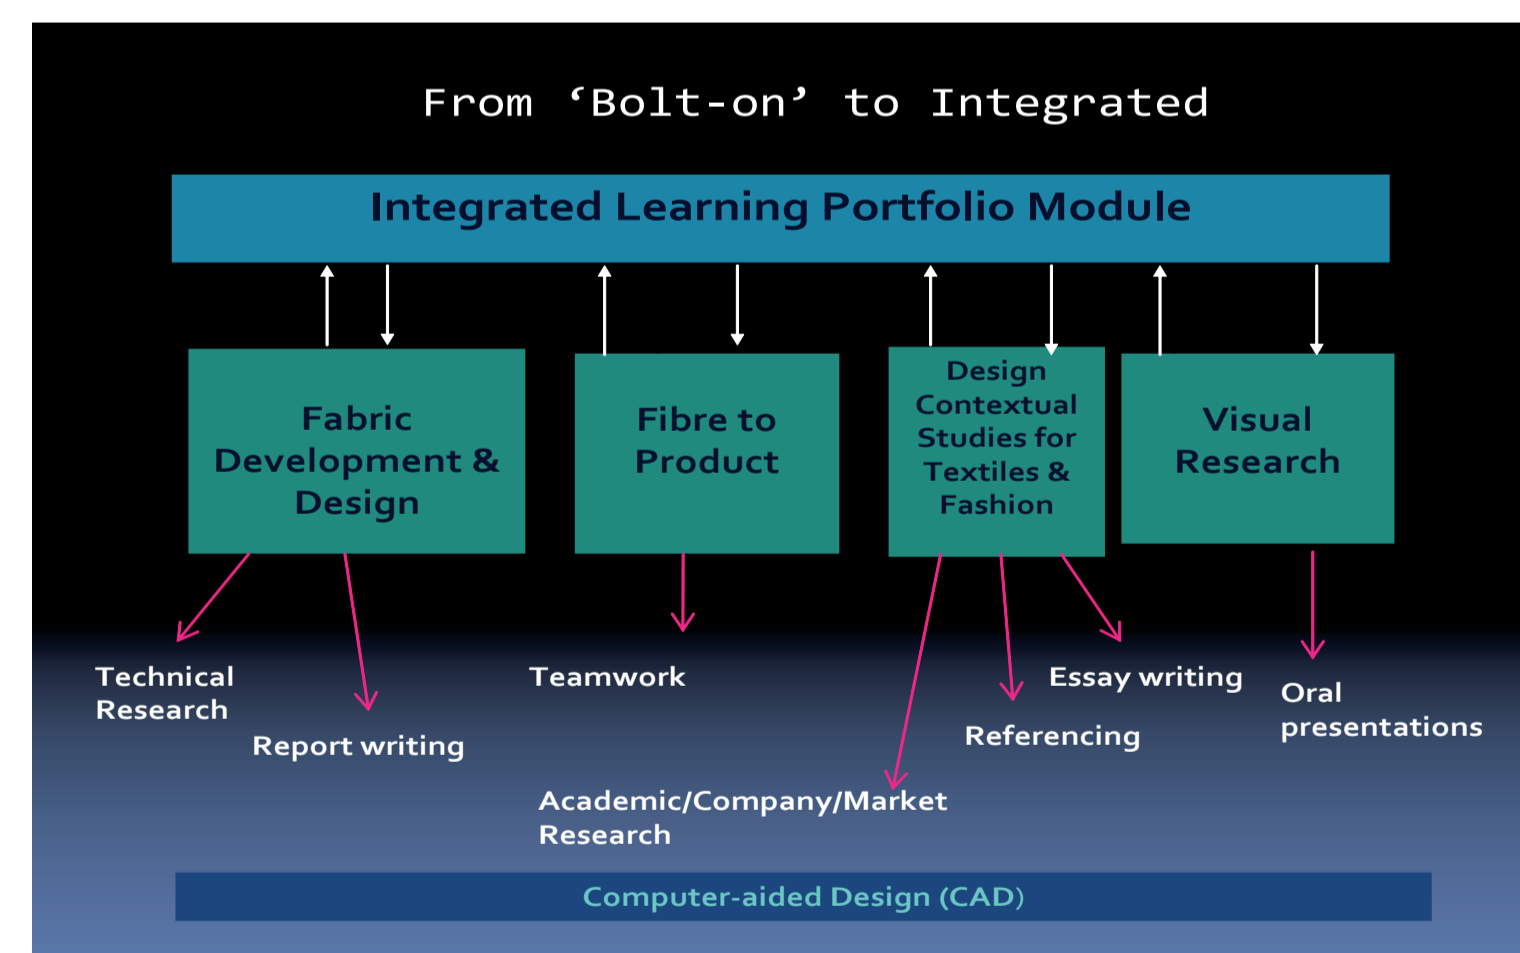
From ‘Bolt-on’ to Integrated

Integrated Learning Portfolio Module

Fabric Development & Design

Fibre to Product

Design Contextual Studies for Textiles & Fashion

Visual Research

Technical Research

Report writing

Teamwork

Essay writing

Oral presentations

Referencing

Academic/Company/Market Research

Computer-aided Design (CAD)